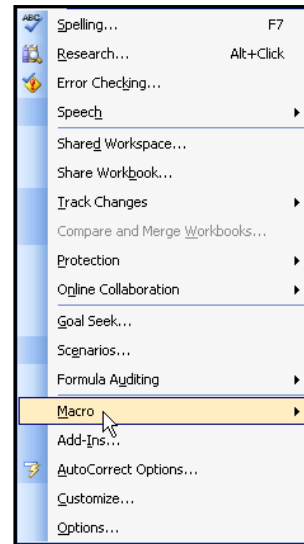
Spelling... F7
Research... Alt+Click
Error Checking...
Speech
Shared Workspace...
Share Workbook...
Track Changes
Compare and Merge Workbooks...
Protection
Online Collaboration
Goal Seek...
Scenarios...
Formula Auditing
Macro
Add-Ins...
AutoCorrect Options...
Customize...
Options...